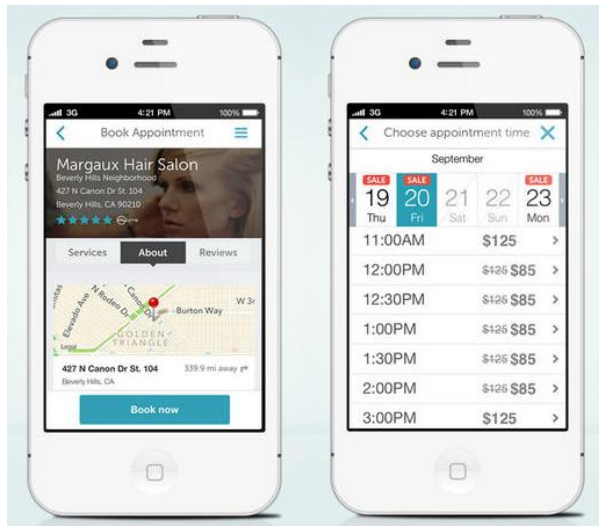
3G 4:21 PM 100%

Book Appointment

Margaux Hair Salon
Beverly Hills Neighborhood
427 N Canon Dr St. 104
Beverly Hills, CA 90210

Services About Reviews

Elevado Ave N Rodeo Dr N Canon Dr Burton Way W 3r GOLDEN TRIANGLE Legal

427 N Canon Dr St. 104 339.9 mi away
Beverly Hills, CA

Book now

3G 4:21 PM 100%

Choose appointment time

September

| SALE 19 Thu | SALE 20 Fri | 21 Sat | 22 Sun | SALE 23 Mon |
|---|---|---|---|---|

| | |
|---|---|
| 11:00AM | \$125 |
| 12:00PM | ~~\$125~~ \$85 |
| 12:30PM | ~~\$125~~ \$85 |
| 1:00PM | ~~\$125~~ \$85 |
| 1:30PM | ~~\$125~~ \$85 |
| 2:00PM | ~~\$125~~ \$85 |
| 3:00PM | \$125 |